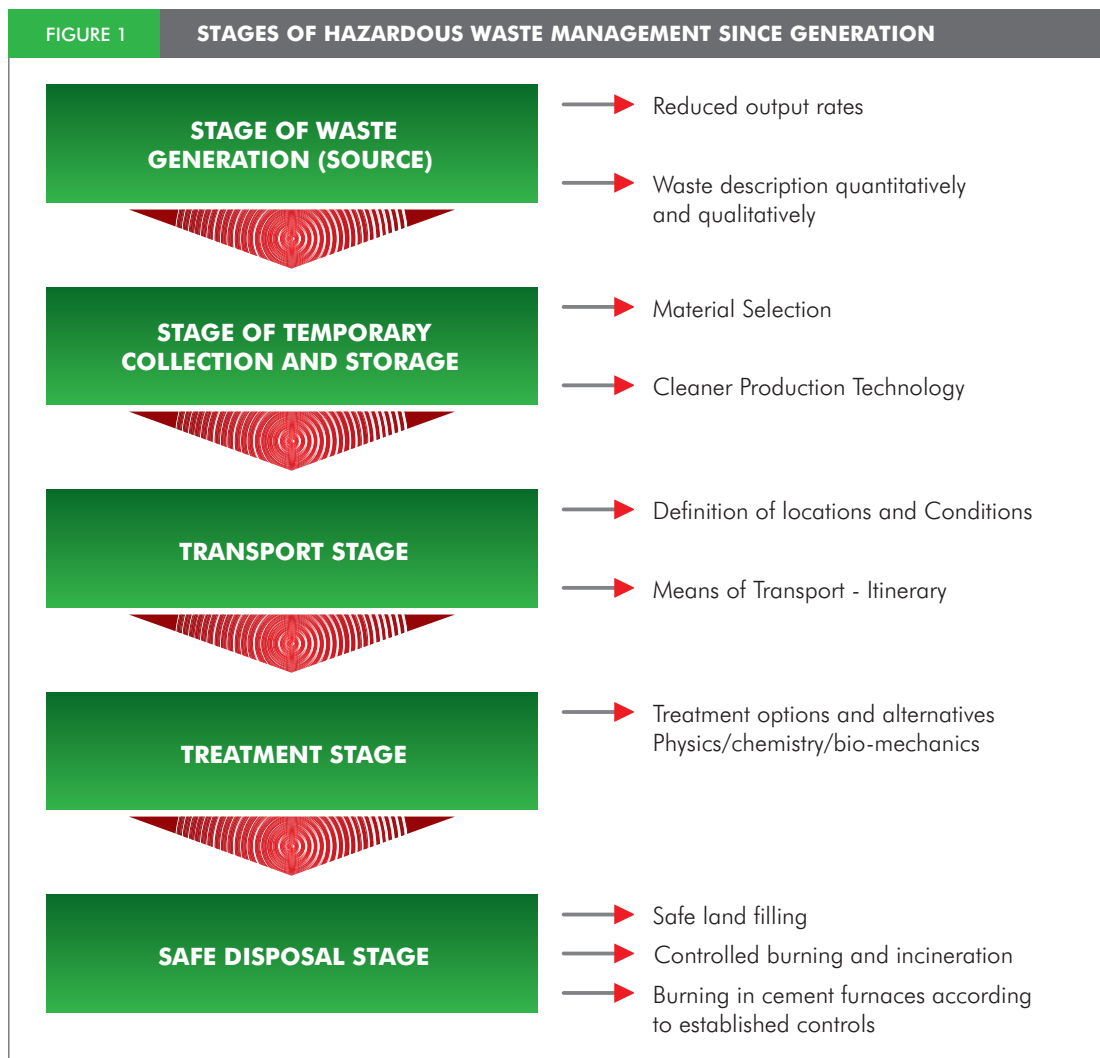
FIGURE 1 STAGES OF HAZARDOUS WASTE MANAGEMENT SINCE GENERATION

STAGE OF WASTE GENERATION (SOURCE)

Reduced output rates

Waste description quantitatively and qualitatively

STAGE OF TEMPORARY COLLECTION AND STORAGE

Material Selection

Cleaner Production Technology

TRANSPORT STAGE

Definition of locations and Conditions

Means of Transport - Itinerary

TREATMENT STAGE

Treatment options and alternatives Physics/chemistry/bio-mechanics

SAFE DISPOSAL STAGE

Safe land filling

Controlled burning and incineration

Burning in cement furnaces according to established controls